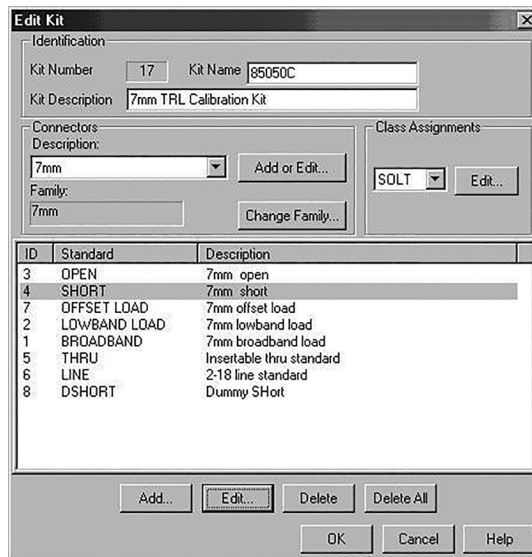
Edit Kit

Identification

Kit Number 17 Kit Name 85050C

Kit Description 7mm TRL Calibration Kit

Connectors

Description:

7mm

Add or Edit...

Family:

7mm

Change Family...

Class Assignments

SOLT

Edit...

| ID | Standard | Description |
|---|---|---|
| 3 | OPEN | 7mm open |
| 4 | SHORT | 7mm short |
| 7 | OFFSET LOAD | 7mm offset load |
| 2 | LOWBAND LOAD | 7mm lowband load |
| 1 | BROADBAND | 7mm broadband load |
| 5 | THRU | Insertable thru standard |
| 6 | LINE | 2-18 line standard |
| 8 | DSHORT | Dummy SHort |

Add... Edit... Delete Delete All

OK Cancel Help